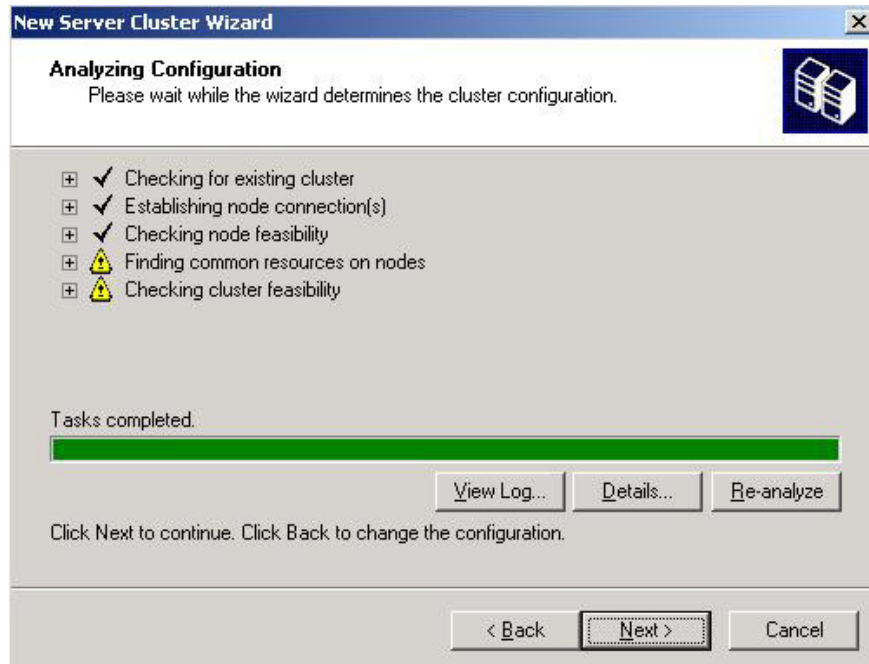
New Server Cluster Wizard

Analyzing Configuration
Please wait while the wizard determines the cluster configuration.

Checking for existing cluster
Establishing node connection(s)
Checking node feasibility
Finding common resources on nodes
Checking cluster feasibility

Tasks completed.

View Log... Details... Re-analyze

Click Next to continue. Click Back to change the configuration.

< Back Next > Cancel